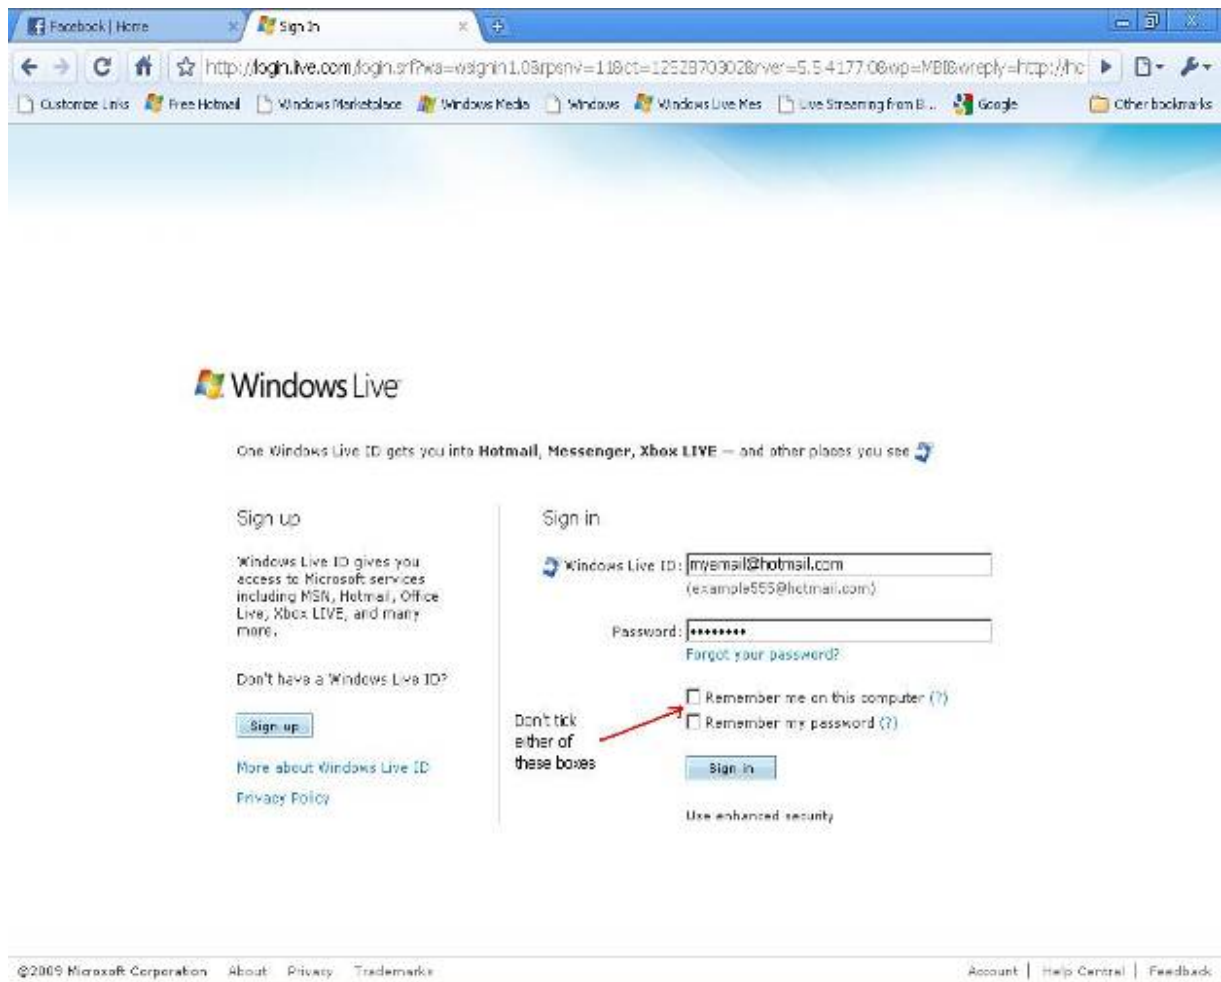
Facebook | Home
Sign In

http://login.live.com/login.srf?wa=wsignin1.0&rpsnv=11&ct=1252870302&rver=5.5.4177.0&wp=MBI&wreply=http://ho

Customize Links  Free Hotmail  Windows Marketplace  Windows Media  Windows  Windows Live Mes  Live Streaming from B...  Google  Other bookmarks

Windows Live

One Windows Live ID gets you into **Hotmail, Messenger, Xbox LIVE** — and other places you see

Sign up

Windows Live ID gives you access to Microsoft services including MSN, Hotmail, Office Live, Xbox LIVE, and many more.

Don't have a Windows Live ID?

Sign up

More about Windows Live ID

Privacy Policy

Sign in

Windows Live ID: myemail@hotmail.com
(example555@hotmail.com)

Password: •••••••••
Forgot your password?

Remember me on this computer (?)
Remember my password (?)

Don't tick either of these boxes

Sign in

Use enhanced security

©2009 Microsoft Corporation  About  Privacy  Trademarks

Account | Help Central | Feedback